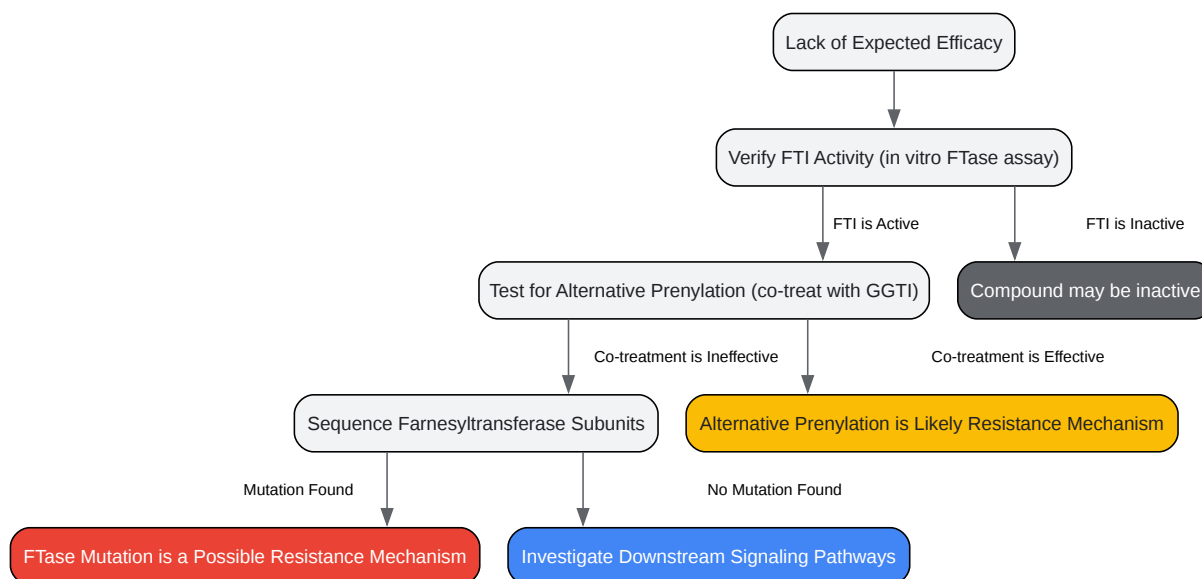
Lack of Expected Efficacy

Verify FTI Activity (in vitro FTase assay)

FTI is Active

FTI is Inactive

Test for Alternative Prenylation (co-treat with GGTI)

Compound may be inactive

Co-treatment is Ineffective

Co-treatment is Effective

Sequence Farnesyltransferase Subunits

Alternative Prenylation is Likely Resistance Mechanism

Mutation Found

No Mutation Found

FTase Mutation is a Possible Resistance Mechanism

Investigate Downstream Signaling Pathways